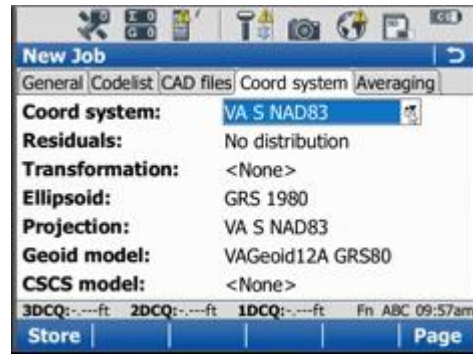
New Job

General | Codelist | CAD files | Coord system | Averaging

| | |
|---|---|
| **Coord system:** | VA S NAD83 |
| **Residuals:** | No distribution |
| **Transformation:** | <None> |
| **Ellipsoid:** | GRS 1980 |
| **Projection:** | VA S NAD83 |
| **Geoid model:** | VAGeoid12A GRS80 |
| **CSCS model:** | <None> |

3DCQ:-.---ft 2DCQ:-.---ft 1DCQ:-.---ft Fn ABC 09:57am

Store | Page